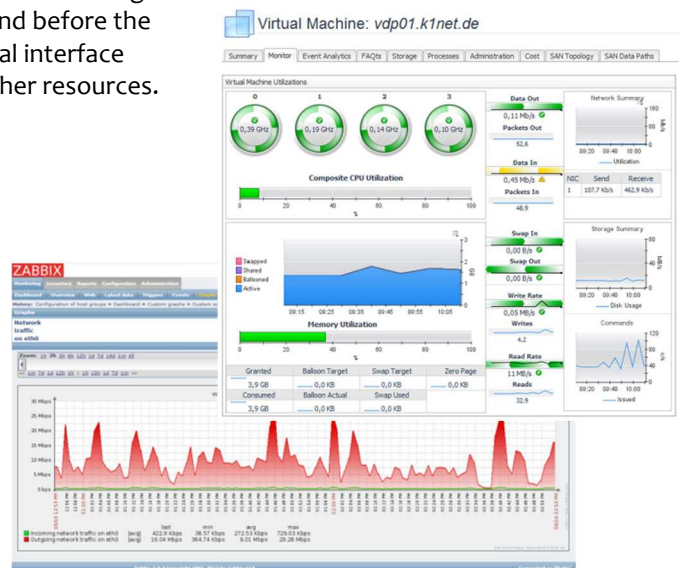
nd before the
al interface
her resources.

Virtual Machine: vdp01.k1net.de

Summary | Monitor | Event Analytics | FAQts | Storage | Processes | Administration | Cost | SAN Topology | SAN Data Paths

Virtual Machine Utilizations

0 1 2 3
0,30 GHz 0,19 GHz 0,14 GHz 0,10 GHz

Composite CPU Utilization
0 20 40 60 80 100
%

Data Out
0,11 Mb/s
Packets Out
52.6
Data In
0,45 Mb/s
Packets In
48.9

Network Summary
160
80
0
Mb/s
09:20 09:40 10:00
Utilization

| NIC | Send | Receive |
|---|---|---|
| 1 | 107.7 Kb/s | 462.9 Kb/s |

Swapped
Shared
Ballooned
Active
GB
3
2
1
0
09:15 09:25 09:35 09:45 09:55 10:05
Memory Utilization
0 20 40 60 80 100
%

Swap In
0,00 B/s
Swap Out
0,00 B/s
Write Rate
0,05 MB/s
Writes
4.2
Read Rate
11 MB/s
Reads
32.9

Storage Summary
80
40
0
MB/s
09:20 09:40 10:00
Disk Usage

Commands
120
80
40
0
c/s
09:20 09:40 10:00
Issued

| Granted | Balloon Target | Swap Target | Zero Page |
|---|---|---|---|
| 3,9 GB | 0,0 KB | 0,0 KB | 0,0 KB |
| Consumed | Balloon Actual | Swap Used | |
| 3,9 GB | 0,0 KB | 0,0 KB | |

ZABBIX
Monitoring Inventory Reports Configuration Administration
Dashboard Overview Web Latest data Triggers Events Graphs
Graphs
Network traffic on eth0
Zoom: 1h 2h 3h 6h 12h 1d 7d 14d 1m 6m All

30 Mbps
25 Mbps
20 Mbps
15 Mbps
10 Mbps
5 Mbps
0 bps

| | | last | min | avg | max |
|---|---|---|---|---|---|
| Incoming network traffic on eth0 | [avg] | 422.9 Kbps | 38.57 Kbps | 272.53 Kbps | 729.03 Kbps |
| Outgoing network traffic on eth0 | [avg] | 16.04 Mbps | 364.74 Kbps | 9.01 Mbps | 28.28 Mbps |